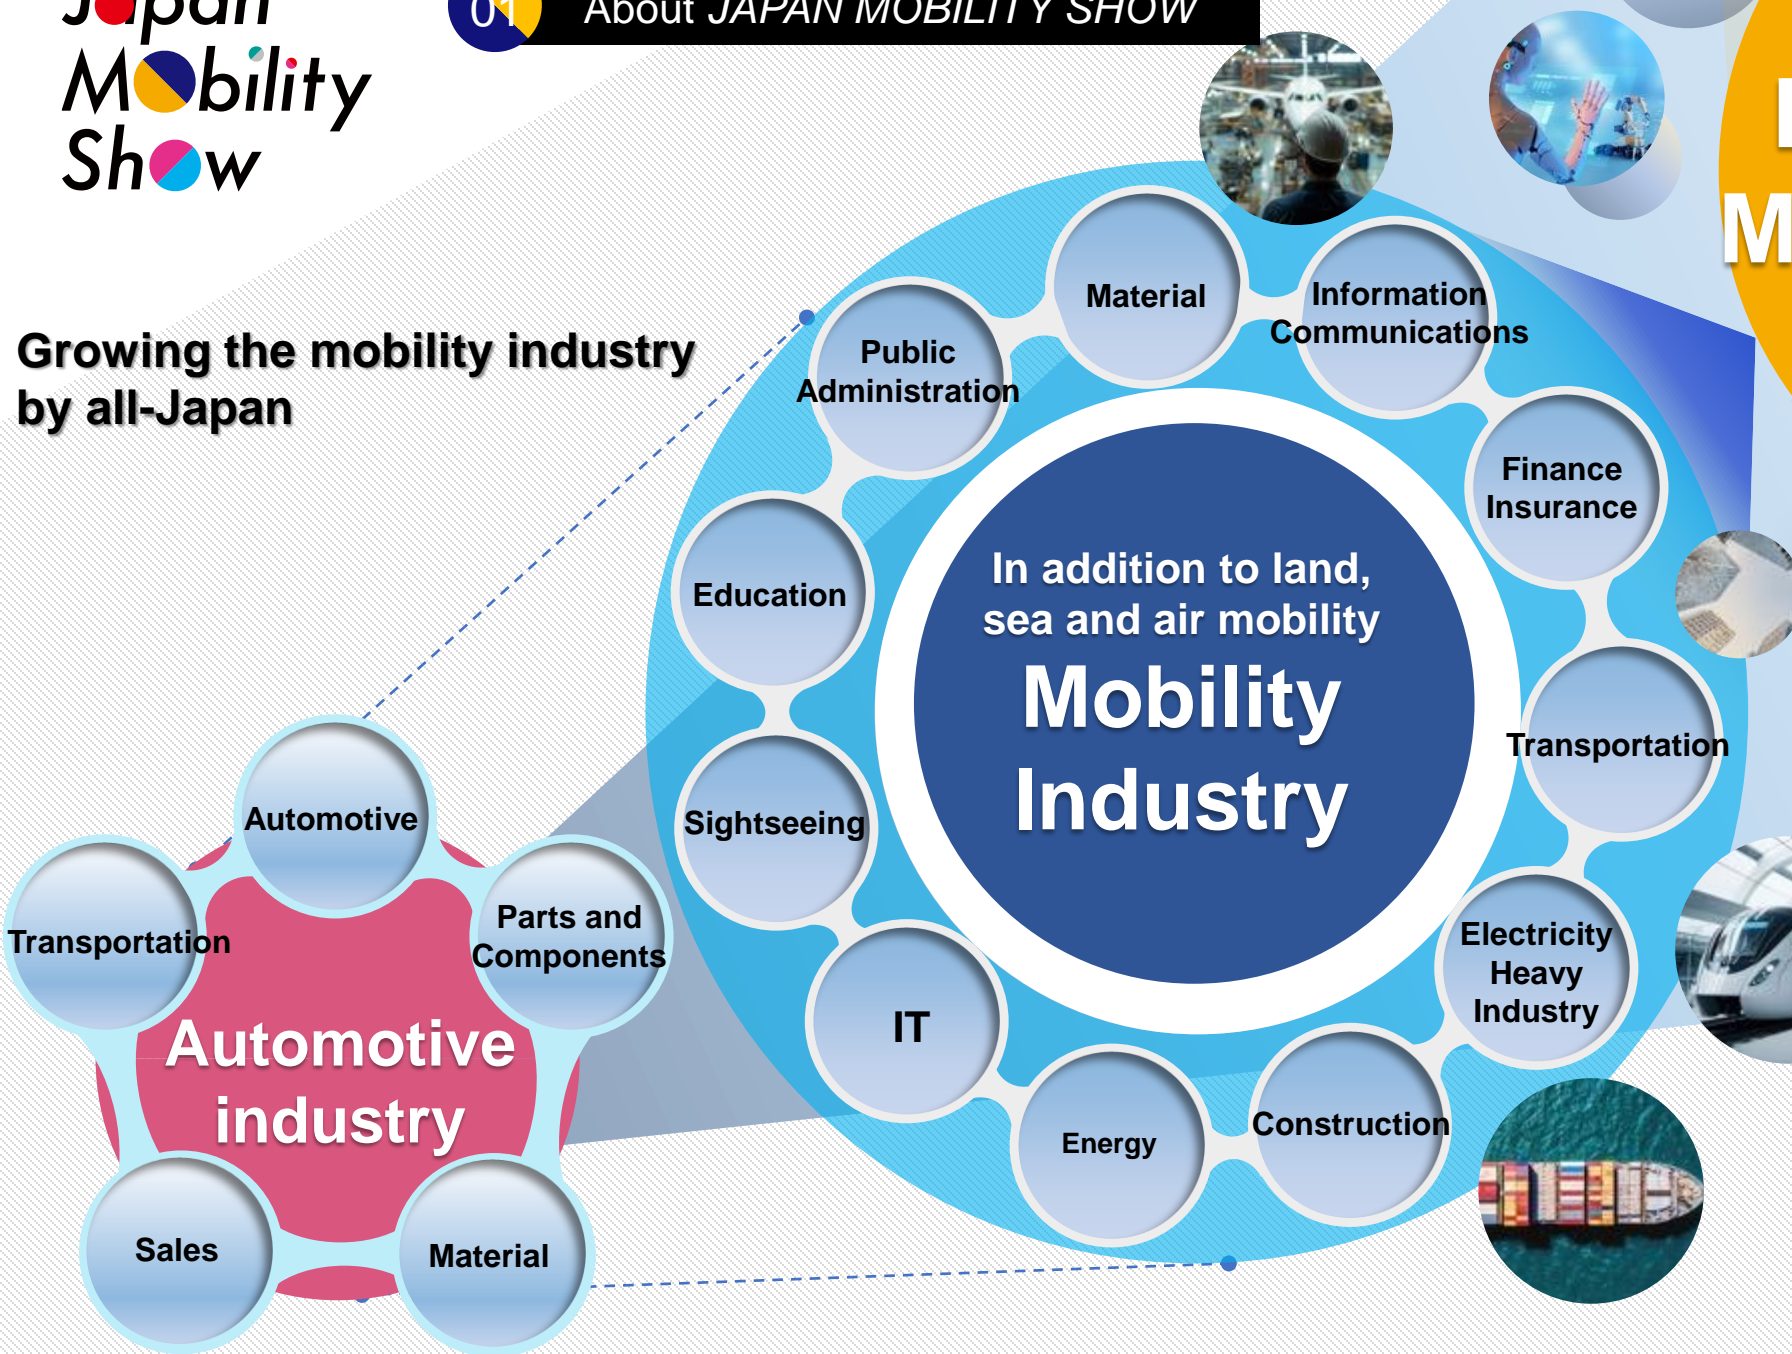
Japan Mobility Show

01 About JAPAN MOBILITY SHOW

Growing the mobility industry by all-Japan

Material
Information Communications
Public Administration
Finance Insurance
Education
Transportation
Sightseeing
IT
Energy
Construction
Electricity Heavy Industry

In addition to land, sea and air mobility
Mobility Industry

Automotive
Transportation
Parts and Components
Automotive industry
Sales
Material

M